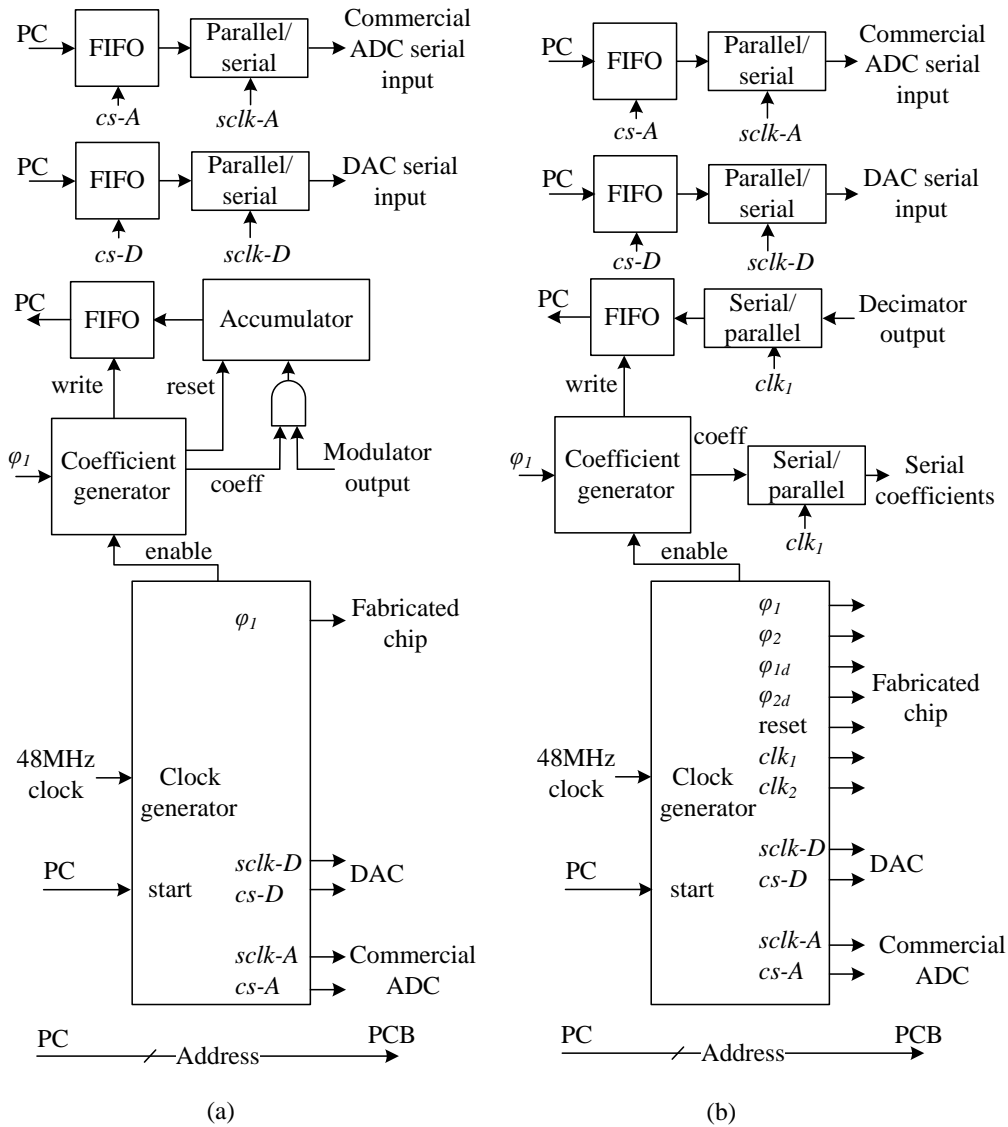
PC
FIFO
cs-A
Parallel/ serial
sclk-A
Commercial ADC serial input

PC
FIFO
cs-D
Parallel/ serial
sclk-D
DAC serial input

PC
FIFO
Accumulator
write
reset
$\varphi_1$
Coefficient generator
coeff
Modulator output
enable

$\varphi_1$
Fabricated chip
48MHz clock
Clock generator
PC
start
sclk-D
cs-D
DAC
sclk-A
cs-A
Commercial ADC

PC
Address
PCB

(a)

PC
FIFO
cs-A
Parallel/ serial
sclk-A
Commercial ADC serial input

PC
FIFO
cs-D
Parallel/ serial
sclk-D
DAC serial input

PC
FIFO
Serial/ parallel
Decimator output
$clk_1$
write
coeff
$\varphi_1$
Coefficient generator
Serial/ parallel
Serial coefficients
$clk_1$
enable

$\varphi_1$
$\varphi_2$
$\varphi_{1d}$
$\varphi_{2d}$
reset
$clk_1$
$clk_2$
Fabricated chip
48MHz clock
Clock generator
PC
start
sclk-D
cs-D
DAC
sclk-A
cs-A
Commercial ADC

PC
Address
PCB

(b)